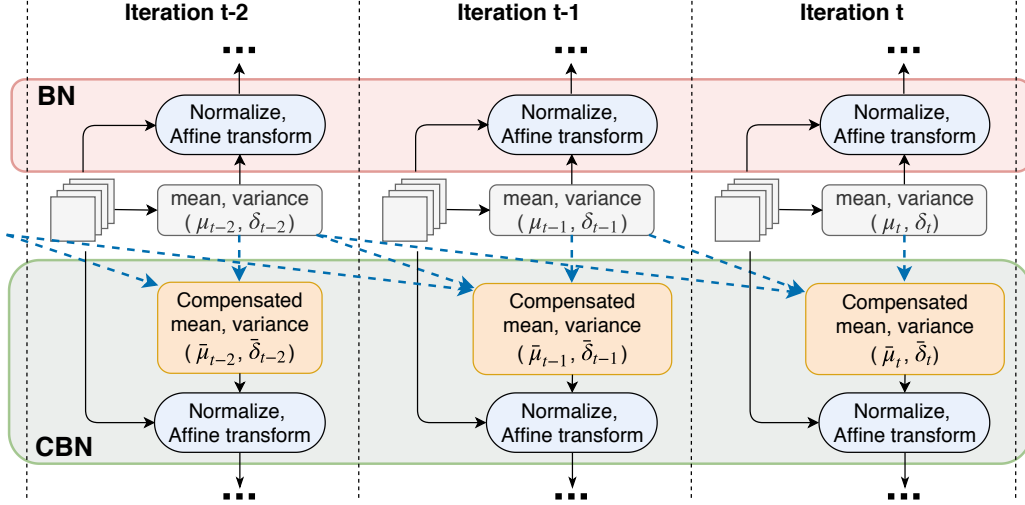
Iteration t-2

Iteration t-1

Iteration t

...

...

...

BN

Normalize, Affine transform

Normalize, Affine transform

Normalize, Affine transform

mean, variance ( $\mu_{t-2}$, $\delta_{t-2}$)

mean, variance ( $\mu_{t-1}$, $\delta_{t-1}$)

mean, variance ( $\mu_t$, $\delta_t$)

Compensated mean, variance ( $\bar{\mu}_{t-2}$, $\bar{\delta}_{t-2}$)

Compensated mean, variance ( $\bar{\mu}_{t-1}$, $\bar{\delta}_{t-1}$)

Compensated mean, variance ( $\bar{\mu}_t$, $\bar{\delta}_t$)

Normalize, Affine transform

Normalize, Affine transform

Normalize, Affine transform

CBN

...

...

...